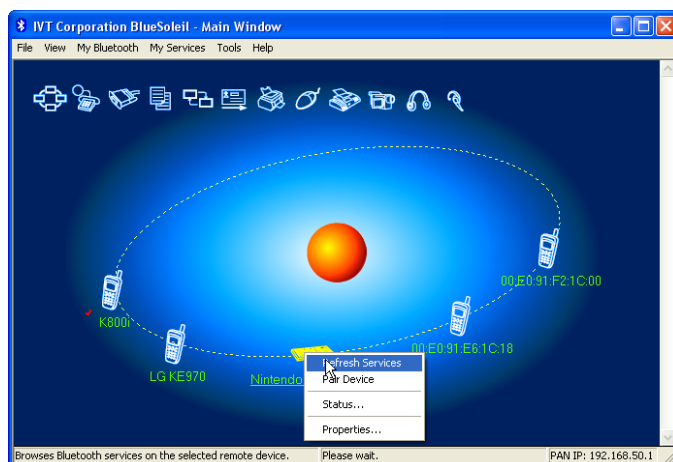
IVT Corporation BlueSoleil - Main Window

File View My Bluetooth My Services Tools Help

00:E0:91:F2:1C:00

K800i

00:E0:91:E6:1C:18

LG KE970

Nintendo

Refresh Services
Pair Device
Status...
Properties...

Browses Bluetooth services on the selected remote device. Please wait. PAN IP: 192.168.50.1